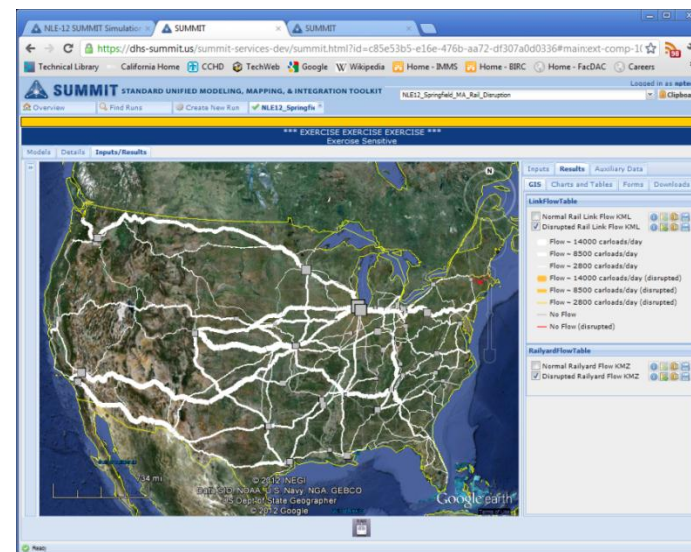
NLE-12 SUMMIT Simulatio ×
SUMMIT ×
SUMMIT ×

https://dhs-summit.us/summit-services-dev/summit.html?id=c85e53b5-e16e-476b-aa72-df307a0d0336#main:ext-comp-1(

Technical Library
California Home
CCHD
TechWeb
Google
Wikipedia
Home - IMMS
Home - BIRC
Home - FacDAC
Careers

SUMMIT STANDARD UNIFIED MODELING, MAPPING, & INTEGRATION TOOLKIT
NLE12_Springfield_MA_Rail_Disruption
Logged in as
Clipboa

Overview
Find Runs
Create New Run
NLE12_Springfie ×

*** EXERCISE EXERCISE EXERCISE ***
Exercise Sensitive

Models
Details
Inputs/Results

Inputs
Results
Auxiliary Data

GIS
Charts and Tables
Forms
Downloads

LinkFlowTable
Normal Rail Link Flow KML
Disrupted Rail Link Flow KML
Flow ~ 14000 carloads/day
Flow ~ 8500 carloads/day
Flow ~ 2800 carloads/day
Flow ~ 14000 carloads/day (disrupted)
Flow ~ 8500 carloads/day (disrupted)
Flow ~ 2800 carloads/day (disrupted)
No Flow
No Flow (disrupted)

RailyardFlowTable
Normal Railyard Flow KMZ
Disrupted Railyard Flow KMZ

N

734 mi

© 2012 INEGI
Data SIO, NOAA, U.S. Navy, NGA, GEBCO
US Dept of State Geographer
© 2012 Google

Google earth

Ready